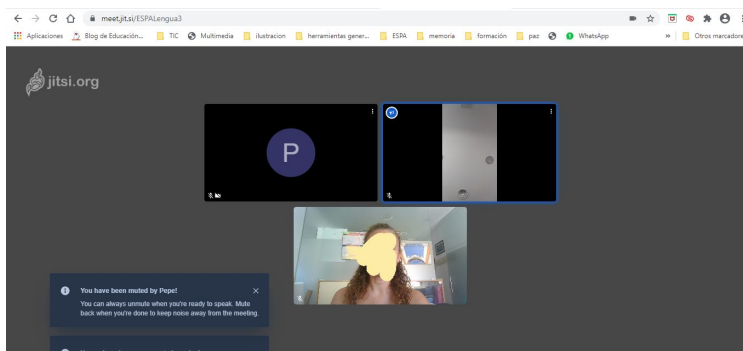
meet.jit.si/ESPALengua3

Aplicaciones Blog de Educación... TIC Multimedia ilustracion herramientas gener... ESPA memoria formación paz WhatsApp » Otros marcadores

jitsi.org

P

You have been muted by Pepe!

You can always unmute when you're ready to speak. Mute back when you're done to keep noise away from the meeting.